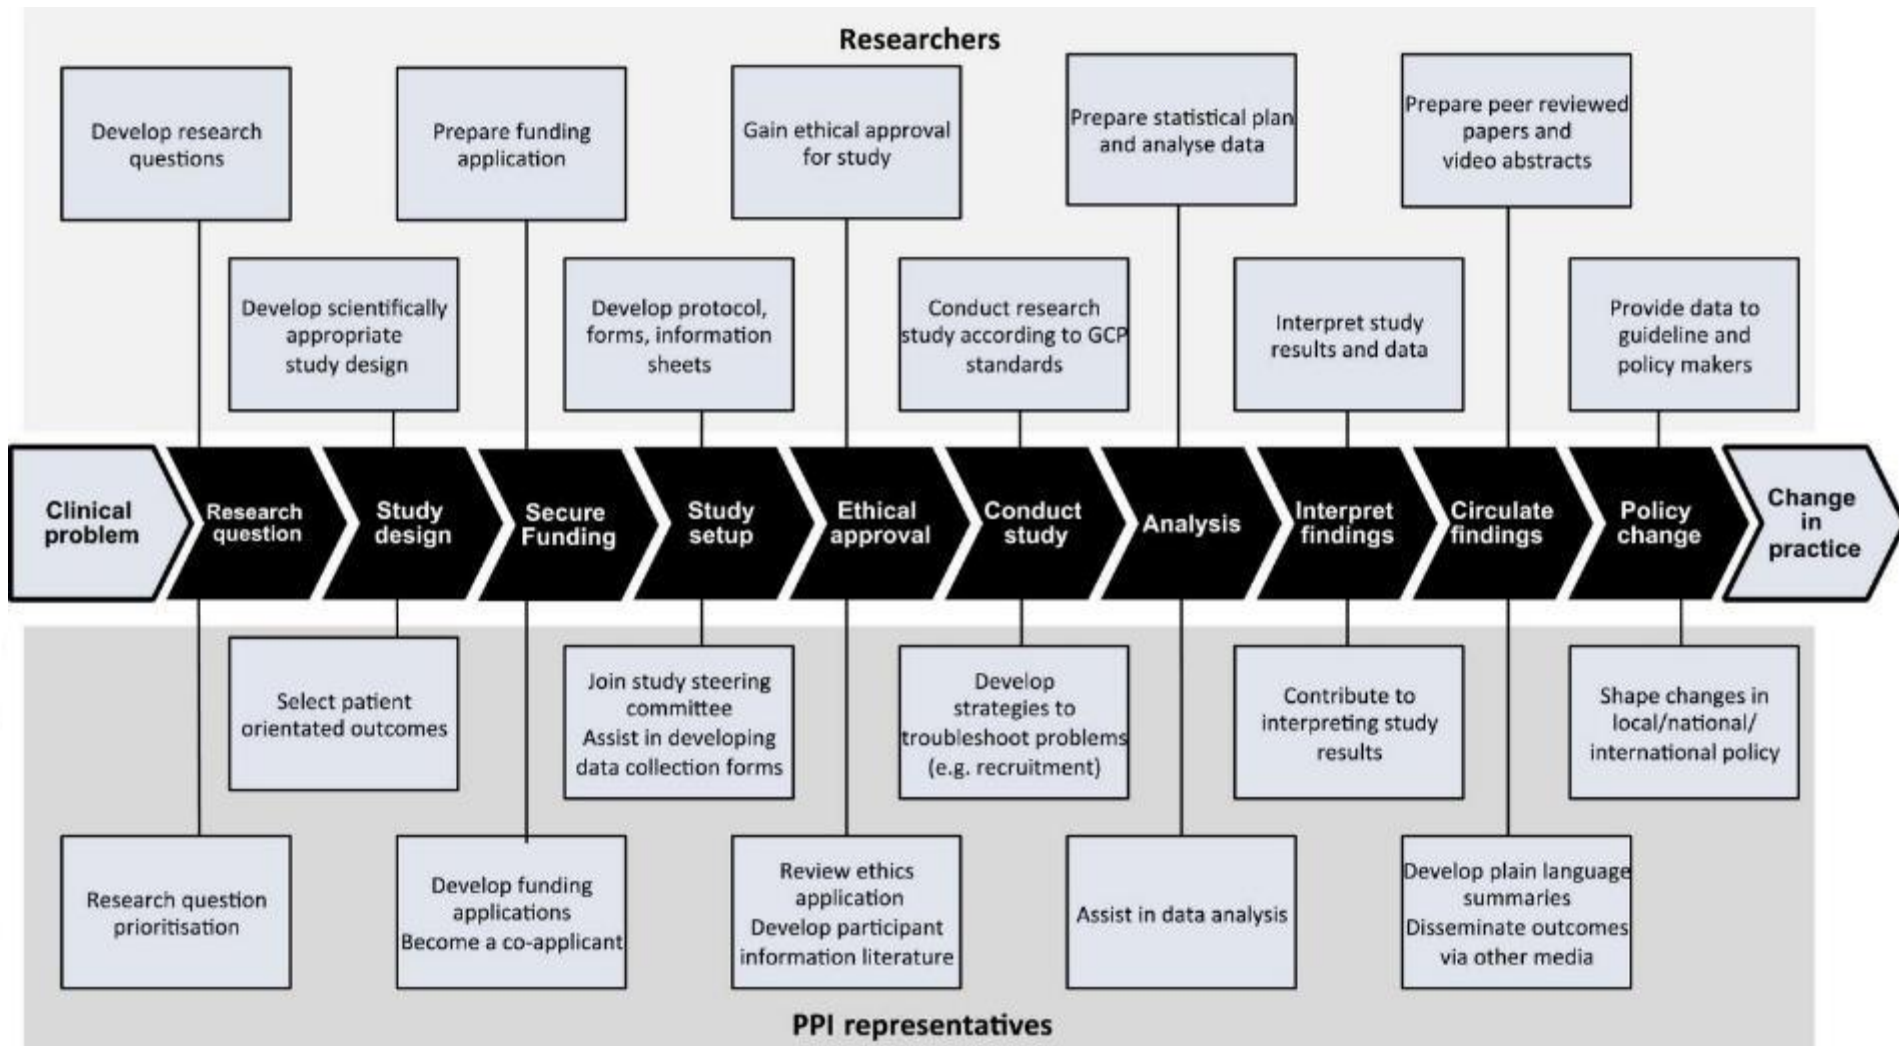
Researchers

Develop research questions

Prepare funding application

Gain ethical approval for study

Prepare statistical plan and analyse data

Prepare peer reviewed papers and video abstracts

Develop scientifically appropriate study design

Develop protocol, forms, information sheets

Conduct research study according to GCP standards

Interpret study results and data

Provide data to guideline and policy makers

Clinical problem

Research question

Study design

Secure Funding

Study setup

Ethical approval

Conduct study

Analysis

Interpret findings

Circulate findings

Policy change

Change in practice

Select patient orientated outcomes

Join study steering committee
Assist in developing data collection forms

Develop strategies to troubleshoot problems (e.g. recruitment)

Contribute to interpreting study results

Shape changes in local/national/ international policy

Research question prioritisation

Develop funding applications
Become a co-applicant

Review ethics application
Develop participant information literature

Assist in data analysis

Develop plain language summaries
Disseminate outcomes via other media

PPI representatives